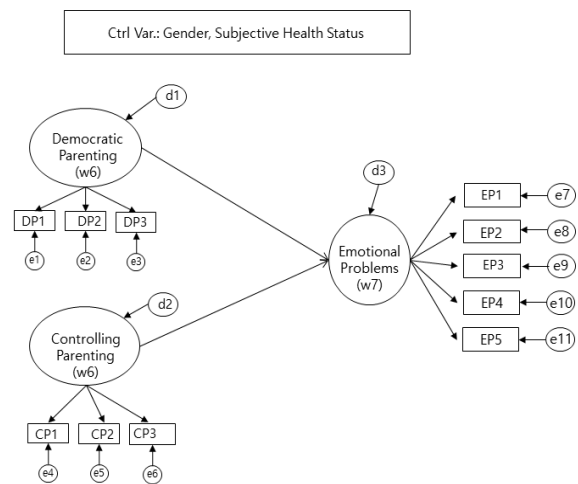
Ctrl Var.: Gender, Subjective Health Status

d1

Democratic Parenting (w6)

DP1
DP2
DP3

e1
e2
e3

d3

Emotional Problems (w7)

EP1
EP2
EP3
EP4
EP5

e7
e8
e9
e10
e11

d2

Controlling Parenting (w6)

CP1
CP2
CP3

e4
e5
e6